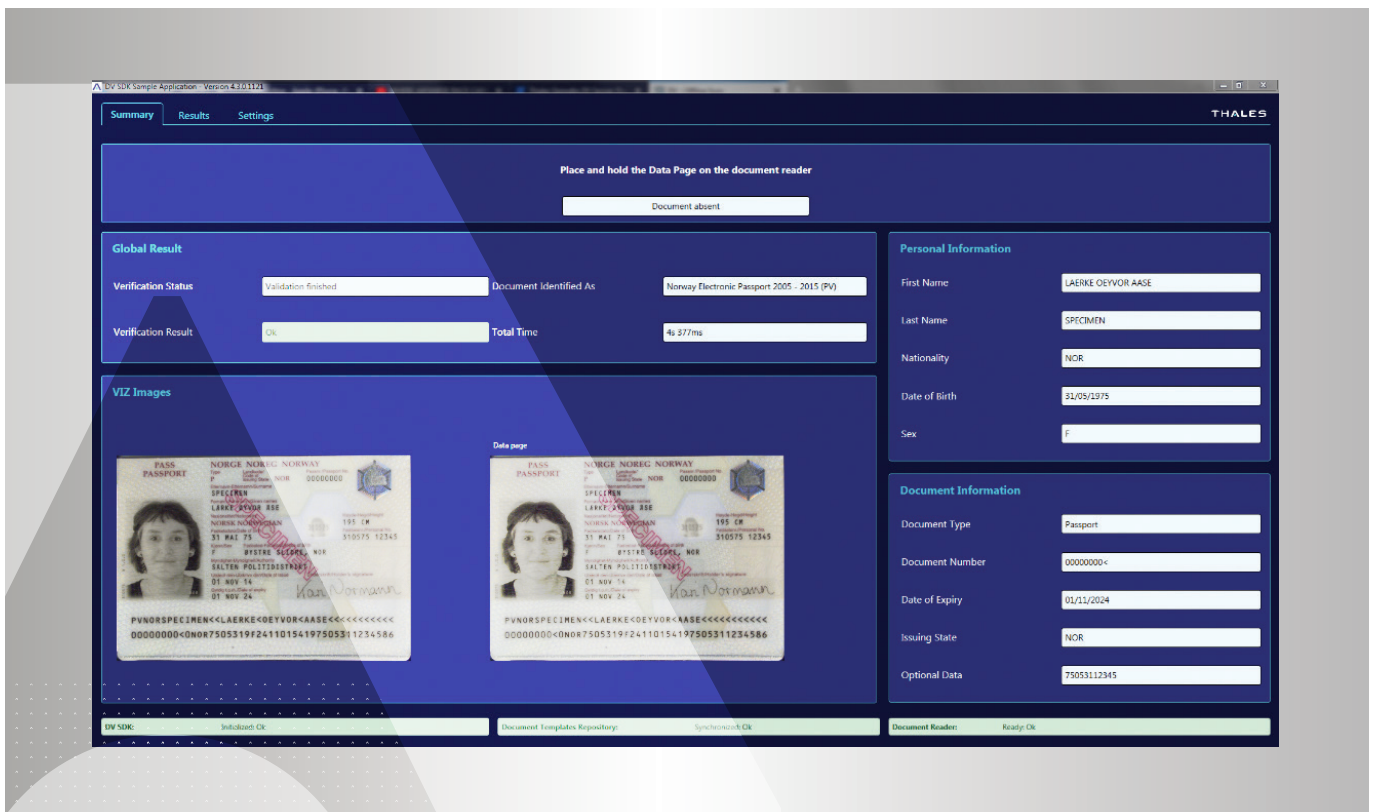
DV SDK Sample Application - Version 4.3.0.1121

Summary Results Settings

THALES

Place and hold the Data Page on the document reader

Document absent

Global Result

Verification Status Validation finished
Document Identified As Norway Electronic Passport 2005 - 2015 (PV)

Verification Result Ok
Total Time 4s 377ms

VIZ Images

Data page

PASS PASSPORT NORGE NOREG NORWAY P NOR 00000000 SPECIMEN LAERKE OEYVOR ASE NORSK NORWEGIAN 31 MAI 75 195 CM 310575 12345 F BYSTRE SLEDRS, NOR SALTEN POLITIDISTRIKT 01 NOV 14 01 NOV 24

PVNORSPECIMEN<<LAERKE<OEYVOR<AASE<<<<<<<<<<<
00000000<0NOR7505319F2411015419750531123458 6

PASS PASSPORT NORGE NOREG NORWAY P NOR 00000000 SPECIMEN LAERKE OEYVOR ASE NORSK NORWEGIAN 31 MAI 75 195 CM 310575 12345 F BYSTRE SLEDRS, NOR SALTEN POLITIDISTRIKT 01 NOV 14 01 NOV 24

PVNORSPECIMEN<<LAERKE<OEYVOR<AASE<<<<<<<<<<<
00000000<0NOR7505319F2411015419750531123458 6

Personal Information

First Name LAERKE OEYVOR AASE

Last Name SPECIMEN

Nationality NOR

Date of Birth 31/05/1975

Sex F

Document Information

Document Type Passport

Document Number 00000000<

Date of Expiry 01/11/2024

Issuing State NOR

Optional Data 75053112345

DV SDK: Initialized: Ok

Document Templates Repository: Synchronized: Ok

Document Reader: Ready: Ok